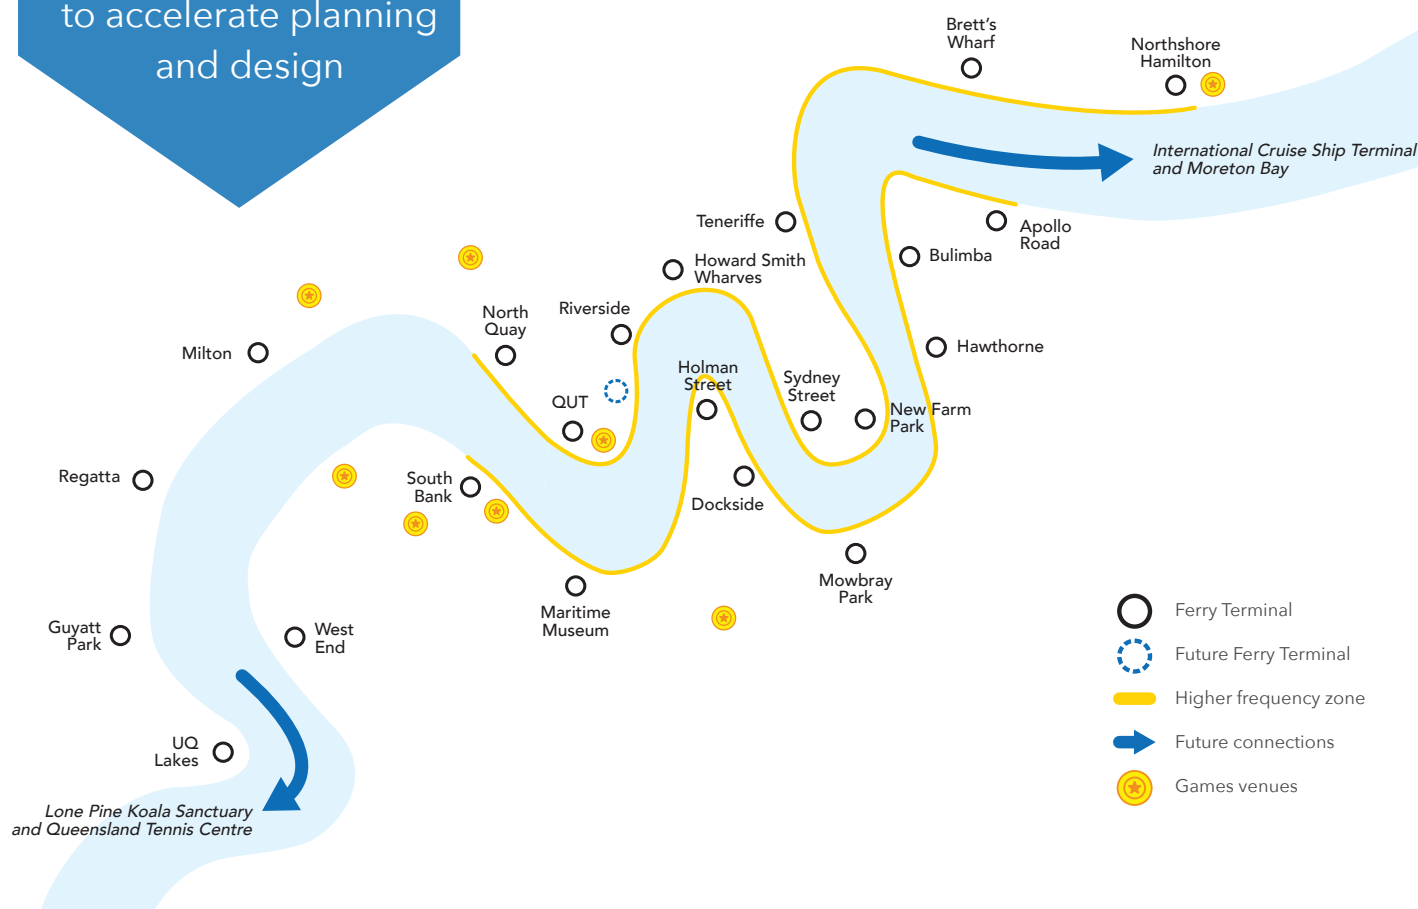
to accelerate planning and design

Brett's Wharf

Northshore Hamilton

International Cruise Ship Terminal and Moreton Bay

Teneriffe

Apollo Road

Bulimba

Howard Smith Wharves

Riverside

North Quay

Milton

Hawthorne

Holman Street

Sydney Street

QUT

New Farm Park

Regatta

South Bank

Dockside

Mowbray Park

Maritime Museum

Guyatt Park

West End

Ferry Terminal

Future Ferry Terminal

Higher frequency zone

Future connections

Games venues

UQ Lakes

Lone Pine Koala Sanctuary and Queensland Tennis Centre